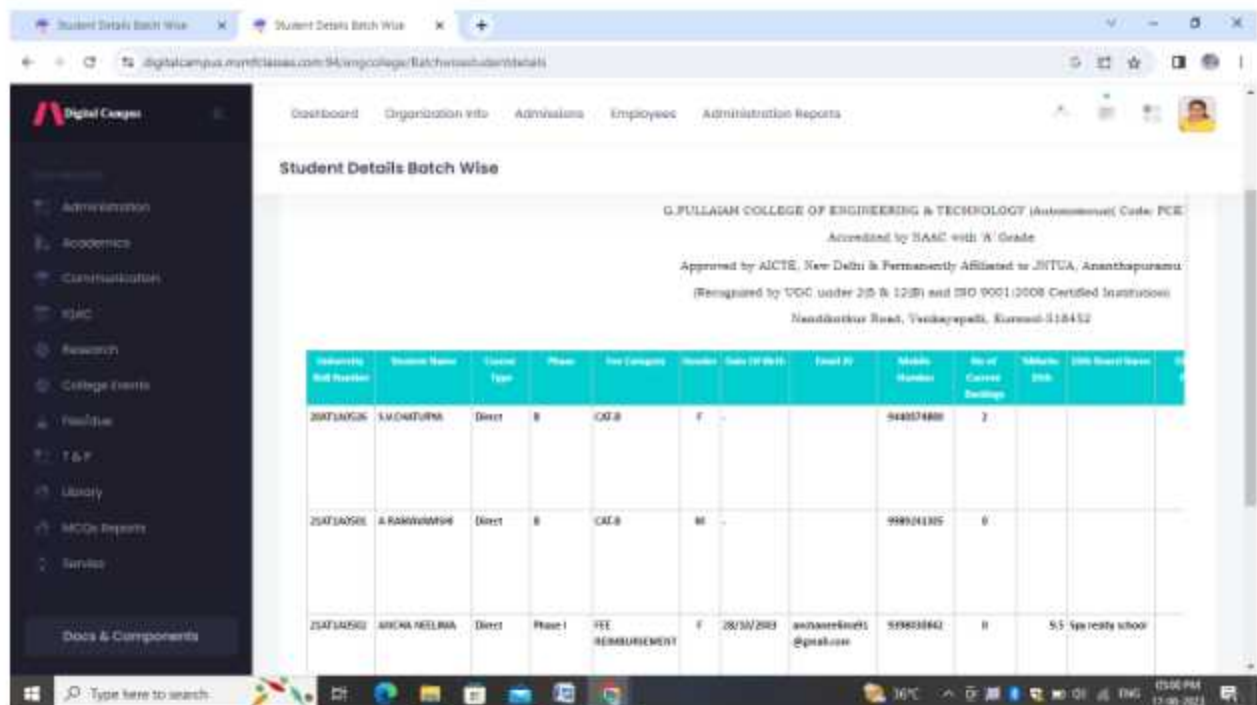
Student Details Batch Wise × Student Details Batch Wise × +

digitalcampus.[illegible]/mgcollege/Batchwisestudentdetails

Digital Campus

Administration
Academics
Communication
IQAC
Research
College Events
Feedback
T&P
Library
MCQs Reports
Services

Docs & Components

Dashboard Organization Info Admissions Employees Administration Reports

Student Details Batch Wise

G.PULLAIAH COLLEGE OF ENGINEERING & TECHNOLOGY (Autonomous)( Code: PCE
Accredited by NAAC with 'A' Grade
Approved by AICTE, New Delhi & Permanently Affiliated to JNTUA, Ananthapuramu
(Recognized by UGC under 2(f) & 12(B) and ISO 9001:2008 Certified Institution)
Nandikotkur Road, Venkayapalli, Kurnool-518452

| University Roll Number | Student Name | Course Type | Phase | Fee Category | Gender | Date Of Birth | Email ID | Mobile Number | No of Current Backlogs | Marks 10th | 10th Board Name |
|---|---|---|---|---|---|---|---|---|---|---|---|
| 20AT1A0526 | S.V.CHATURNA | Direct | B | CAT-B | F | - | | 9440574800 | 2 | | |
| 21AT1A0501 | A RAMAVAMSHI | Direct | B | CAT-B | M | - | | 9989241305 | 0 | | |
| 21AT1A0502 | ANCHA NEELIMA | Direct | Phase I | FEE REIMBURSEMENT | F | 28/10/2003 | anchaneelima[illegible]@gmail.com | 9398330842 | 0 | 9.5 | Sai reddy school |

Type here to search
36°C ENG 05:00 PM